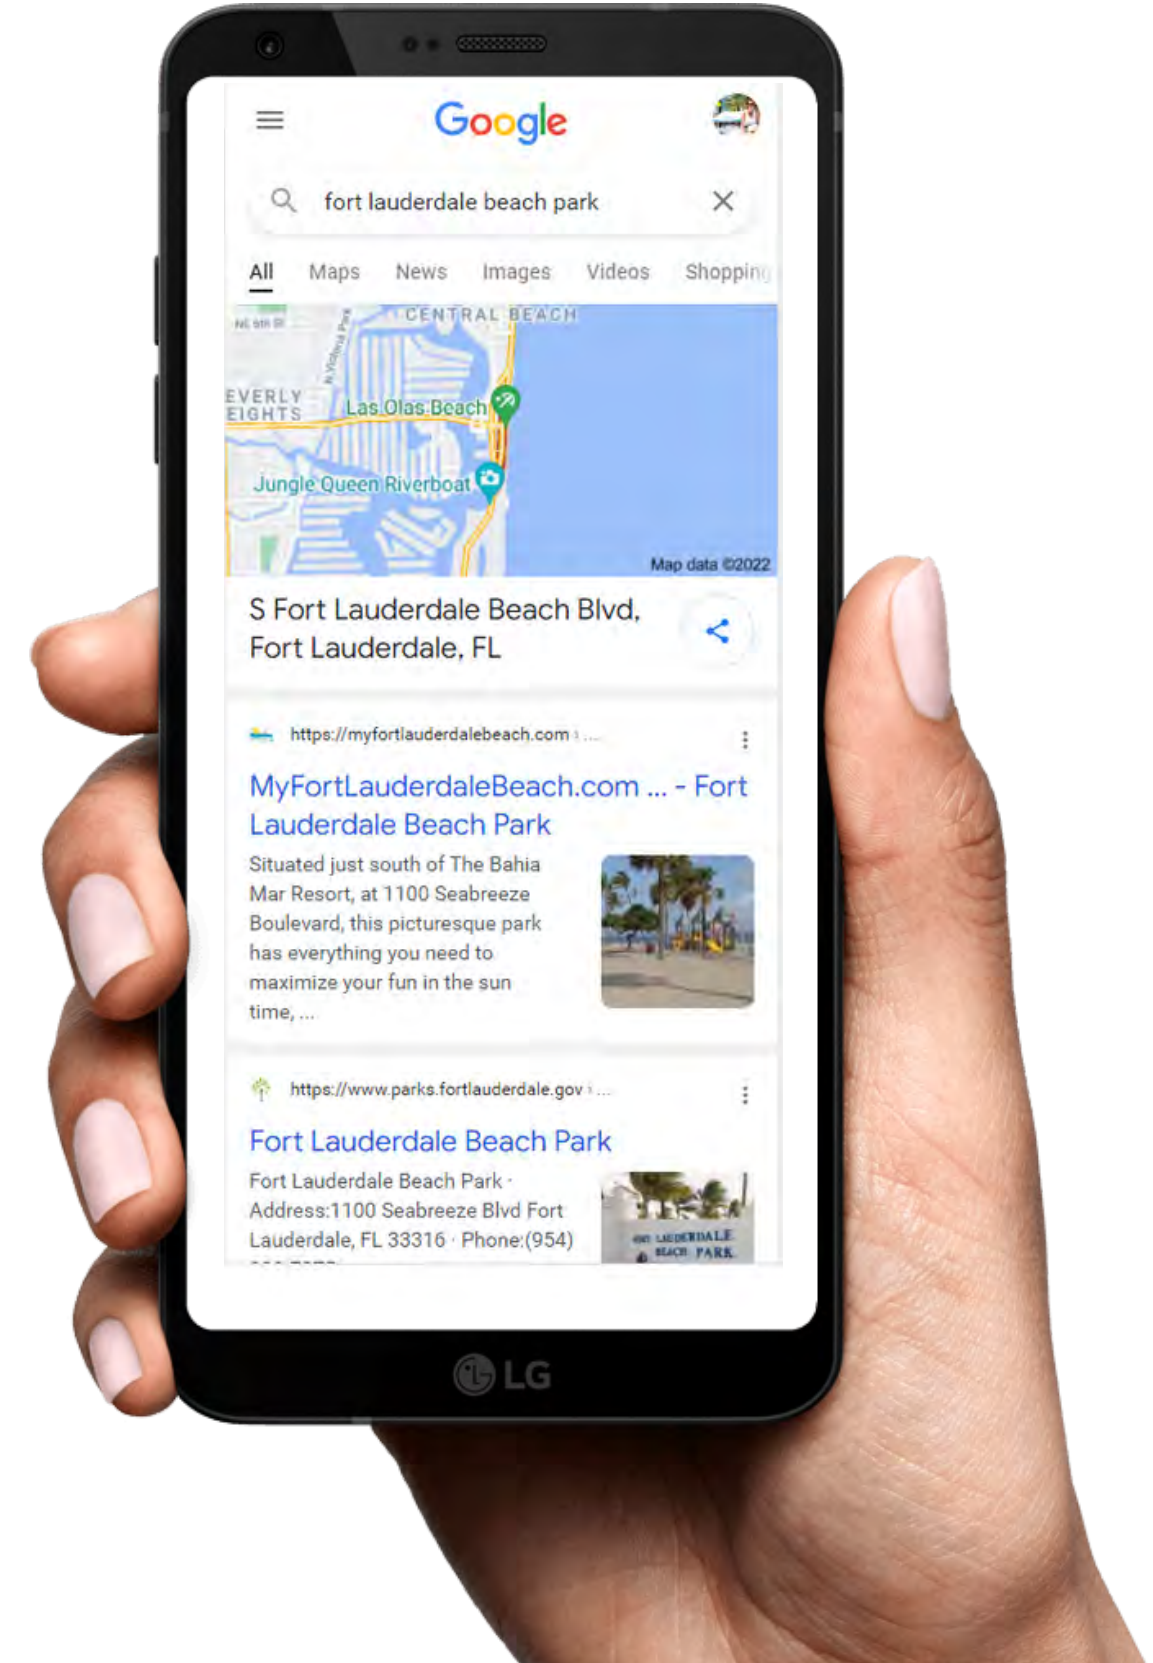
Google

fort lauderdale beach park

All Maps News Images Videos Shoppin

CENTRAL BEACH
EVERLY EIGHTS
Las Olas Beach
Jungle Queen Riverboat
Map data ©2022

S Fort Lauderdale Beach Blvd, Fort Lauderdale, FL

https://myfortlauderdalebeach.com › ...

MyFortLauderdaleBeach.com ... - Fort Lauderdale Beach Park

Situated just south of The Bahia Mar Resort, at 1100 Seabreeze Boulevard, this picturesque park has everything you need to maximize your fun in the sun time, ...

https://www.parks.fortlauderdale.gov › ...

Fort Lauderdale Beach Park

Fort Lauderdale Beach Park · Address:1100 Seabreeze Blvd Fort Lauderdale, FL 33316 · Phone:(954) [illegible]

LAUDERDALE BEACH PARK

LG